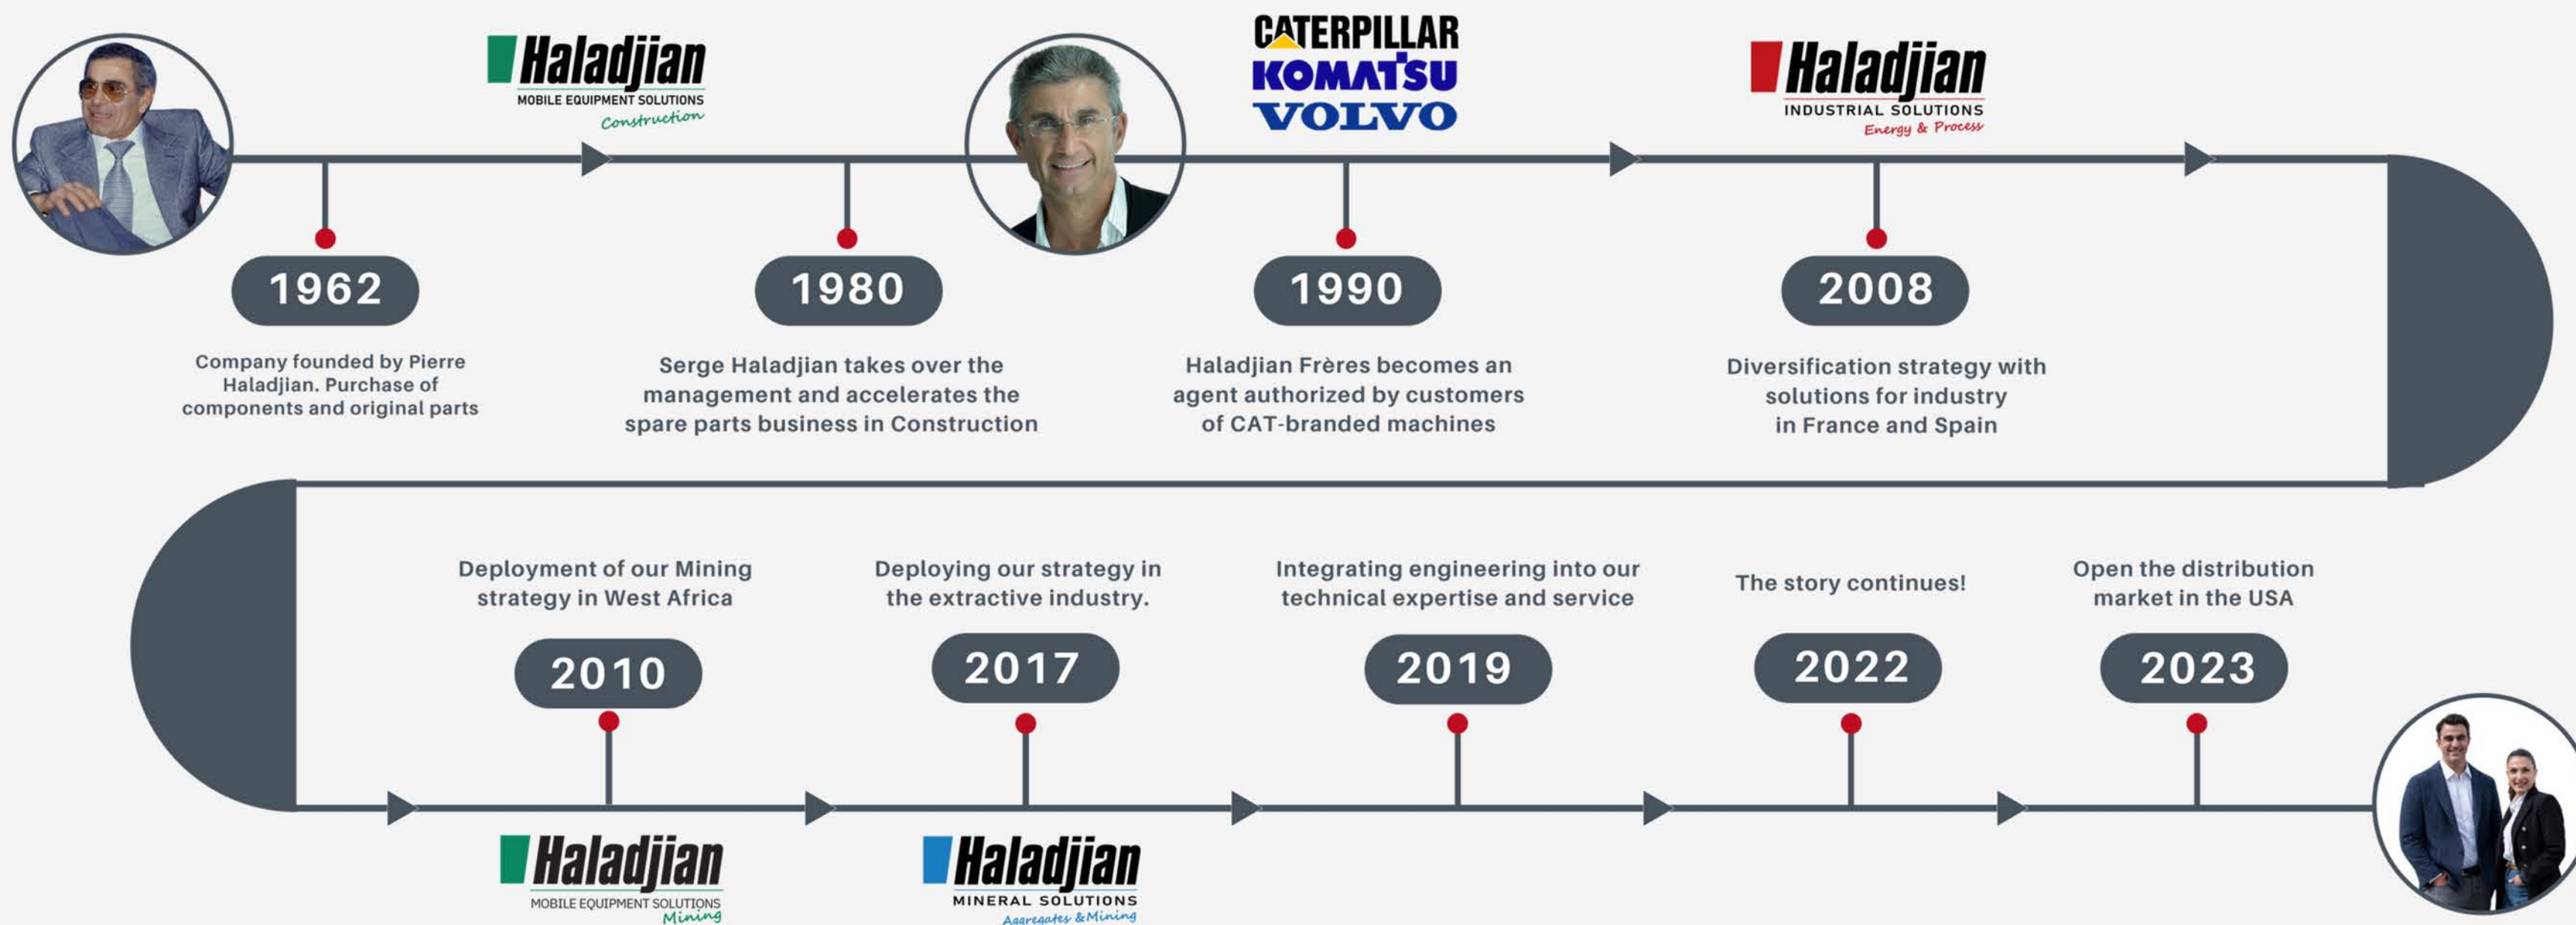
Haladjian
MOBILE EQUIPMENT SOLUTIONS
Construction

CATERPILLAR
KOMATSU
VOLVO

Haladjian
INDUSTRIAL SOLUTIONS
Energy & Process

1962

Company founded by Pierre Haladjian. Purchase of components and original parts

1980

Serge Haladjian takes over the management and accelerates the spare parts business in Construction

1990

Haladjian Frères becomes an agent authorized by customers of CAT-branded machines

2008

Diversification strategy with solutions for industry in France and Spain

Deployment of our Mining strategy in West Africa

2010

Deploying our strategy in the extractive industry.

2017

Integrating engineering into our technical expertise and service

2019

The story continues!

2022

Open the distribution market in the USA

2023

Haladjian
MOBILE EQUIPMENT SOLUTIONS
Mining

Haladjian
MINERAL SOLUTIONS
Aggregates & Mining